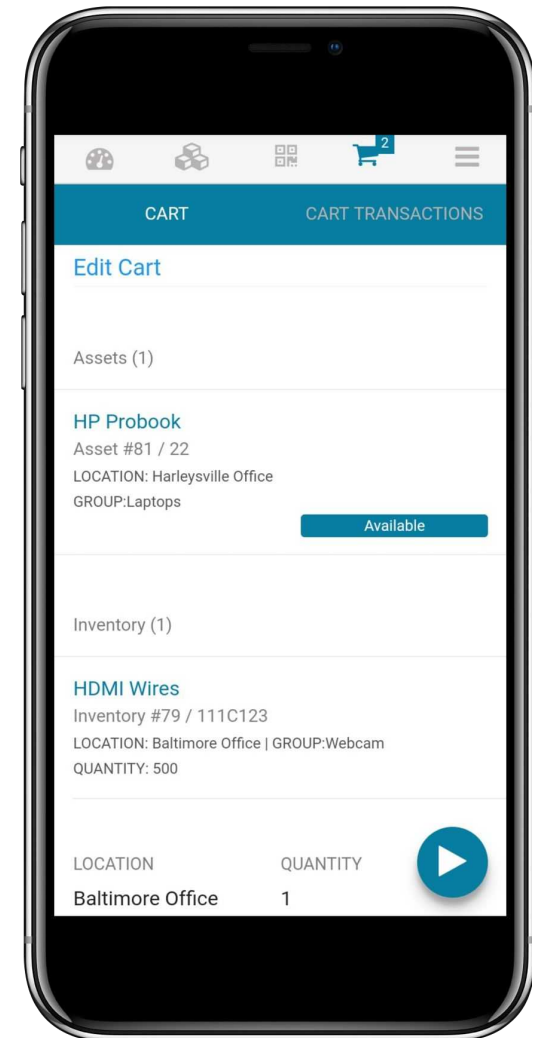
2

CART
CART TRANSACTIONS

Edit Cart

Assets (1)

HP Probook
Asset #81 / 22
LOCATION: Harleysville Office
GROUP:Laptops
Available

Inventory (1)

HDMI Wires
Inventory #79 / 111C123
LOCATION: Baltimore Office | GROUP:Webcam
QUANTITY: 500

| LOCATION | QUANTITY |
|---|---|
| Baltimore Office | 1 |